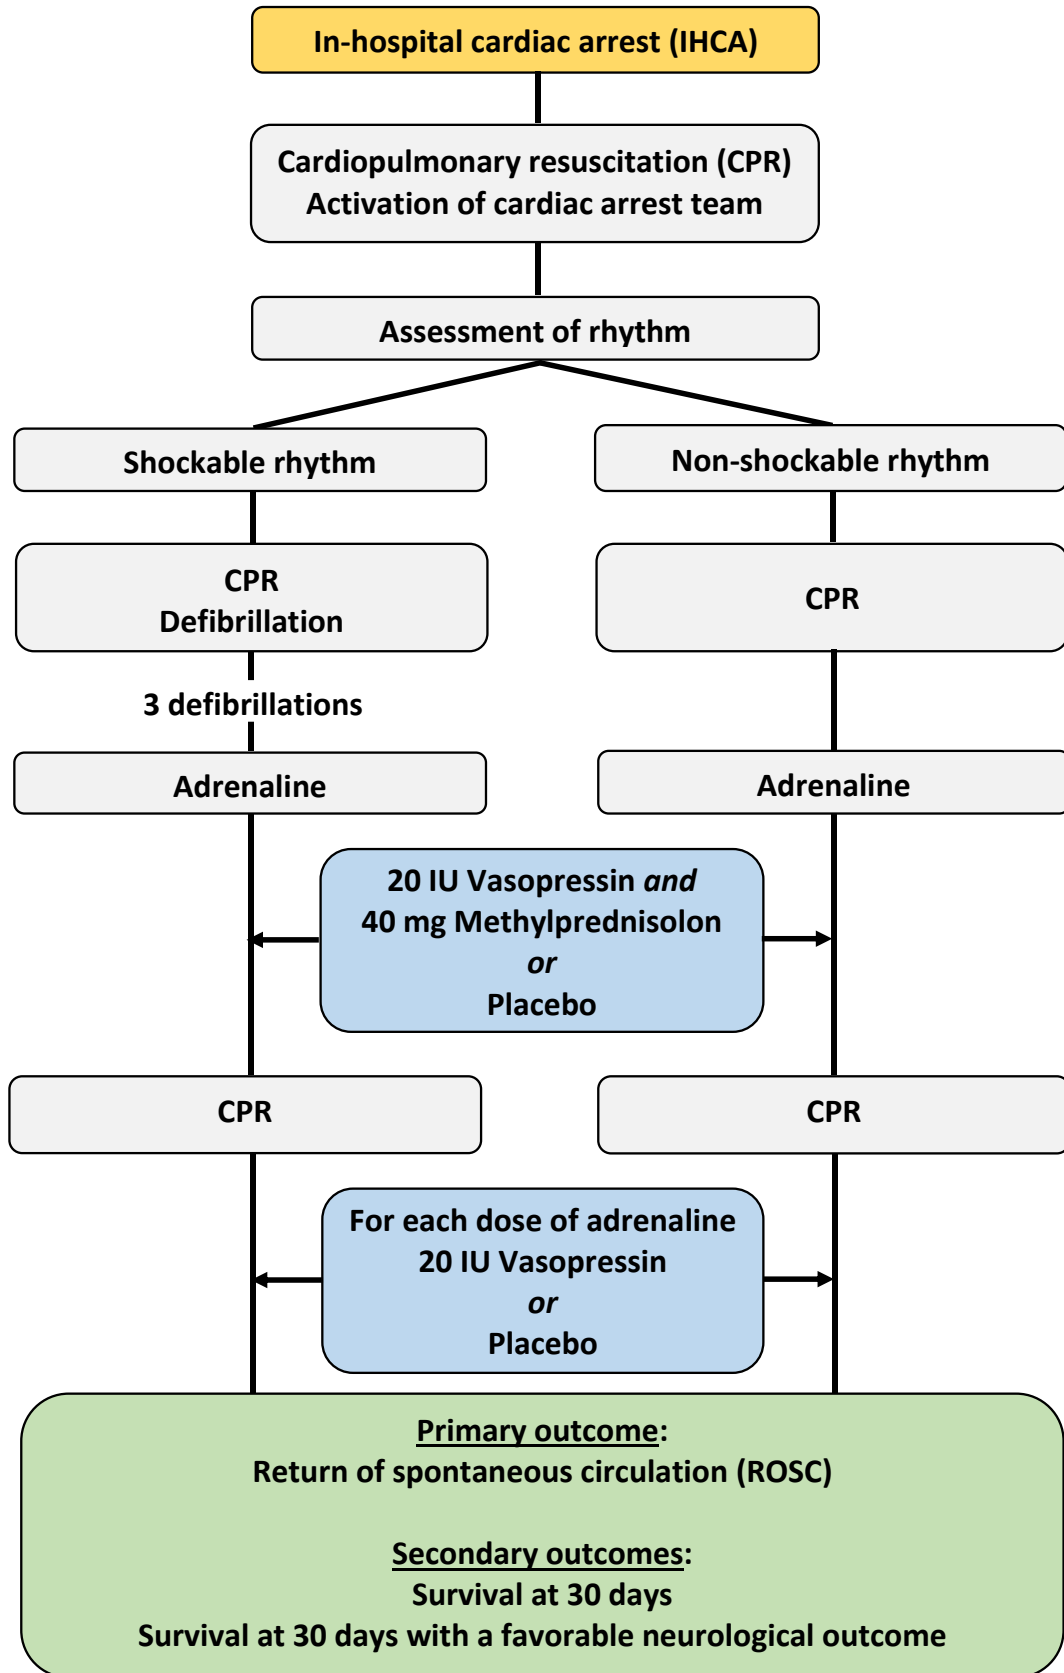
In-hospital cardiac arrest (IHCA)

Cardiopulmonary resuscitation (CPR)
Activation of cardiac arrest team

Assessment of rhythm

Shockable rhythm

Non-shockable rhythm

CPR
Defibrillation

CPR

3 defibrillations

Adrenaline

Adrenaline

20 IU Vasopressin *and*
40 mg Methylprednisolon
*or*
Placebo

CPR

CPR

For each dose of adrenaline
20 IU Vasopressin
*or*
Placebo

Primary outcome:
Return of spontaneous circulation (ROSC)

Secondary outcomes:
Survival at 30 days
Survival at 30 days with a favorable neurological outcome